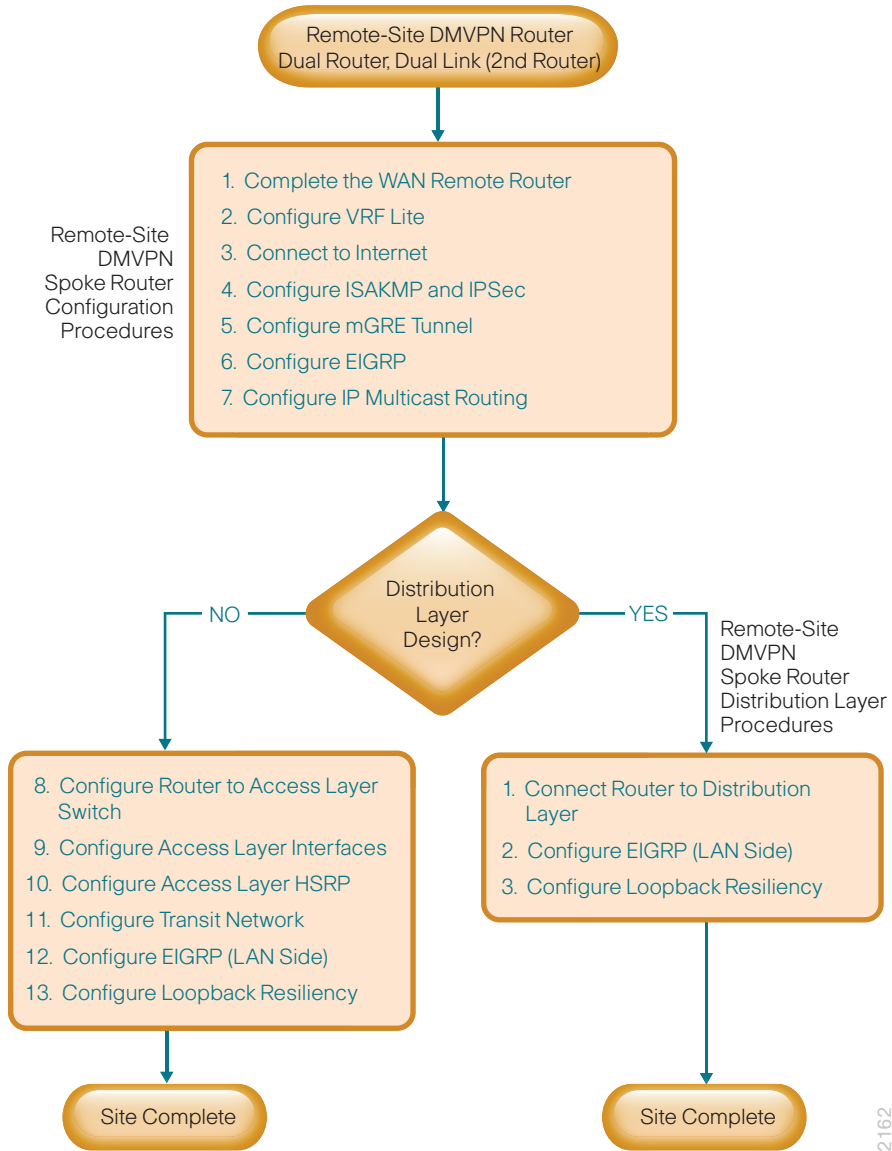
Remote-Site DMVPN Router
Dual Router, Dual Link (2nd Router)

Remote-Site DMVPN Spoke Router Configuration Procedures

1. Complete the WAN Remote Router
2. Configure VRF Lite
3. Connect to Internet
4. Configure ISAKMP and IPSec
5. Configure mGRE Tunnel
6. Configure EIGRP
7. Configure IP Multicast Routing

Distribution Layer Design?

NO

YES

Remote-Site DMVPN Spoke Router Distribution Layer Procedures

8. Configure Router to Access Layer Switch
9. Configure Access Layer Interfaces
10. Configure Access Layer HSRP
11. Configure Transit Network
12. Configure EIGRP (LAN Side)
13. Configure Loopback Resiliency

1. Connect Router to Distribution Layer
2. Configure EIGRP (LAN Side)
3. Configure Loopback Resiliency

Site Complete

Site Complete

2162